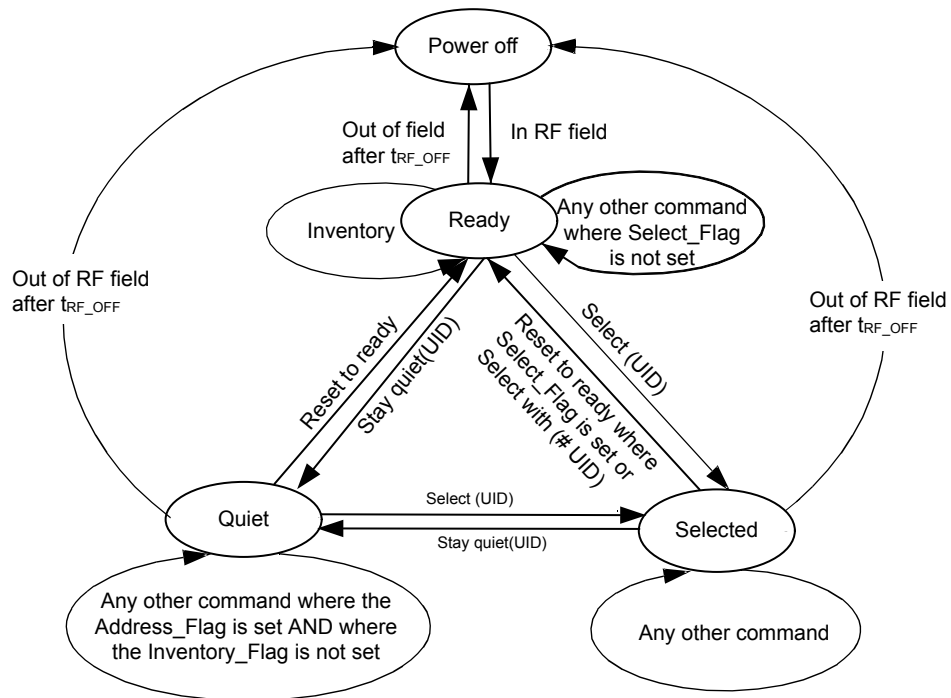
Power off

Out of field after $t_{RF\_OFF}$

In RF field

Inventory

Ready

Any other command where Select_Flag is not set

Out of RF field after $t_{RF\_OFF}$

Out of RF field after $t_{RF\_OFF}$

Reset to ready

Stay quiet(UID)

Reset to ready where Select_Flag is set or Select with (# UID)

Select (UID)

Select (UID)

Quiet

Selected

Stay quiet(UID)

Any other command where the Address_Flag is set AND where the Inventory_Flag is not set

Any other command